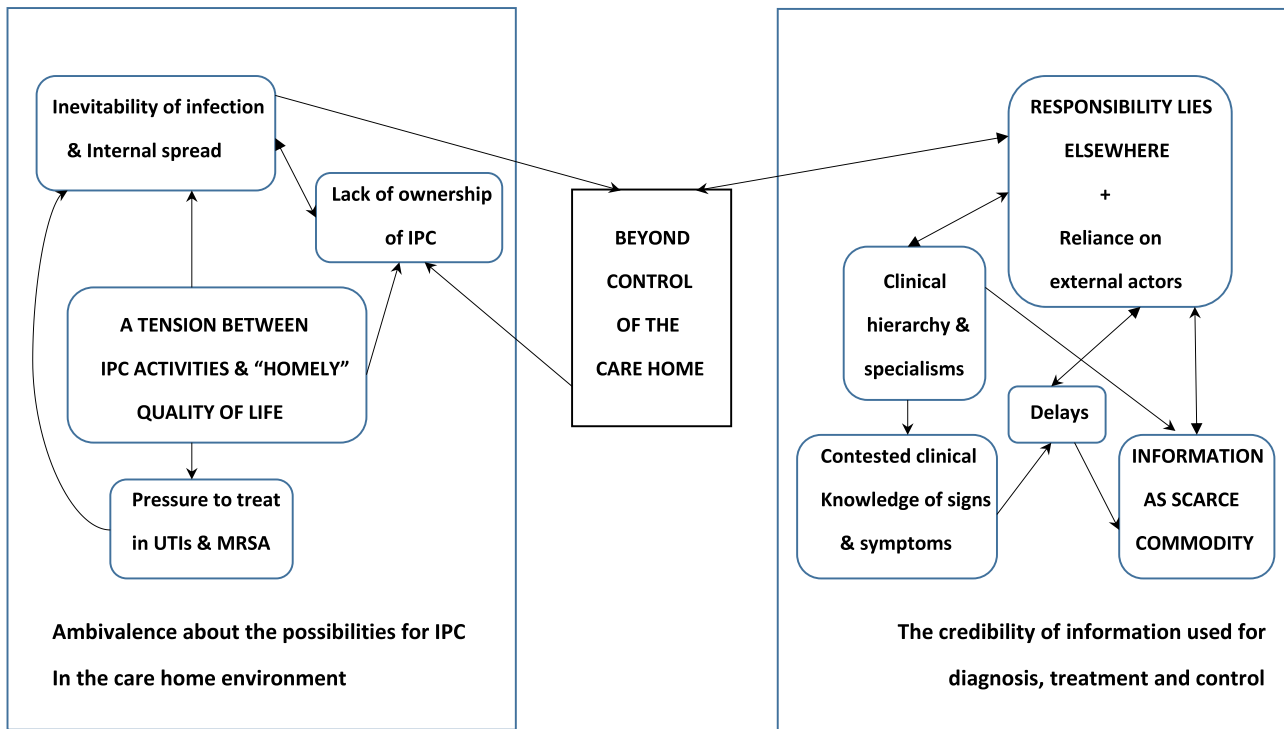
Inevitability of infection & Internal spread

Lack of ownership of IPC

A TENSION BETWEEN IPC ACTIVITIES & “HOMELY” QUALITY OF LIFE

Pressure to treat in UTIs & MRSA

Ambivalence about the possibilities for IPC In the care home environment

BEYOND CONTROL OF THE CARE HOME

RESPONSIBILITY LIES ELSEWHERE + Reliance on external actors

Clinical hierarchy & specialisms

Delays

Contested clinical Knowledge of signs & symptoms

INFORMATION AS SCARCE COMMODITY

The credibility of information used for diagnosis, treatment and control